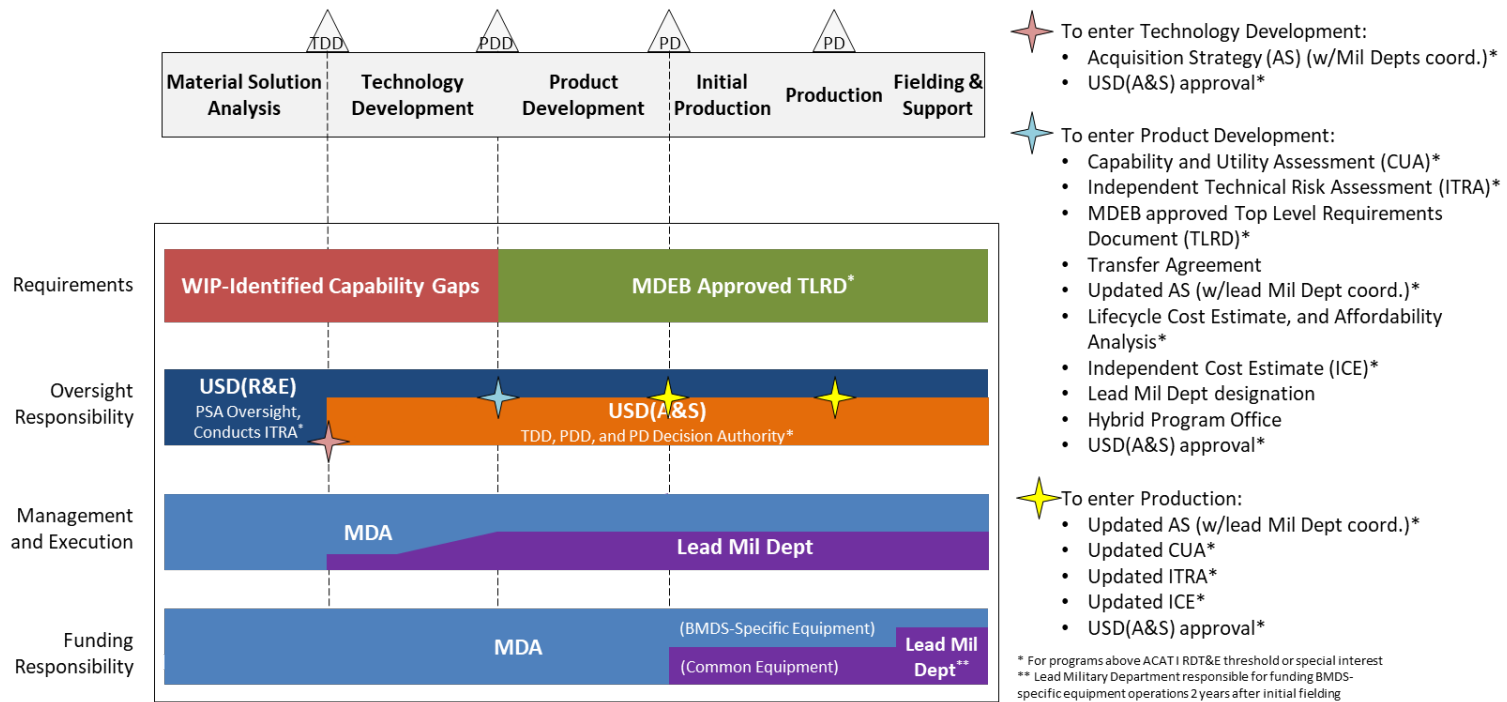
TDD PDD PD PD

Material Solution Analysis | Technology Development | Product Development | Initial Production | Production | Fielding & Support

Requirements
WIP-Identified Capability Gaps
MDEB Approved TLRD*

Oversight Responsibility
USD(R&E)
PSA Oversight, Conducts ITRA*
USD(A&S)
TDD, PDD, and PD Decision Authority*

Management and Execution
MDA
Lead Mil Dept

Funding Responsibility
MDA
(BMDS-Specific Equipment)
(Common Equipment)
Lead Mil Dept**

To enter Technology Development:
• Acquisition Strategy (AS) (w/Mil Depts coord.)*
• USD(A&S) approval*

To enter Product Development:
• Capability and Utility Assessment (CUA)*
• Independent Technical Risk Assessment (ITRA)*
• MDEB approved Top Level Requirements Document (TLRD)*
• Transfer Agreement
• Updated AS (w/lead Mil Dept coord.)*
• Lifecycle Cost Estimate, and Affordability Analysis*
• Independent Cost Estimate (ICE)*
• Lead Mil Dept designation
• Hybrid Program Office
• USD(A&S) approval*

To enter Production:
• Updated AS (w/lead Mil Dept coord.)*
• Updated CUA*
• Updated ITRA*
• Updated ICE*
• USD(A&S) approval*

* For programs above ACAT I RDT&E threshold or special interest
** Lead Military Department responsible for funding BMDS-specific equipment operations 2 years after initial fielding